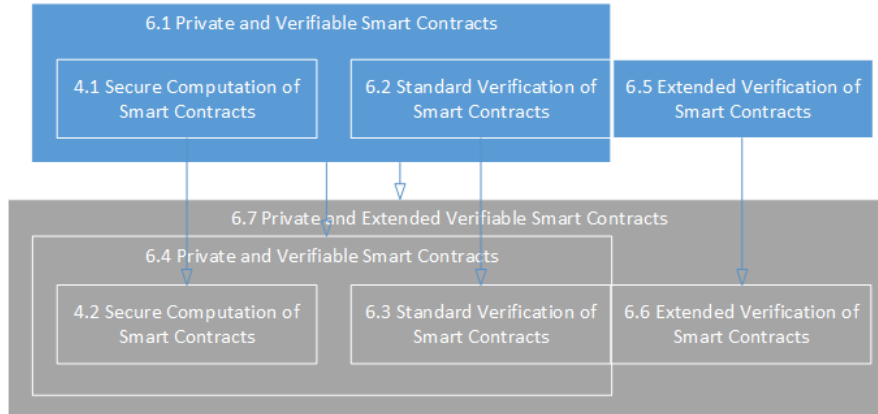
6.1 Private and Verifiable Smart Contracts

4.1 Secure Computation of Smart Contracts

6.2 Standard Verification of Smart Contracts

6.5 Extended Verification of Smart Contracts

6.7 Private and Extended Verifiable Smart Contracts

6.4 Private and Verifiable Smart Contracts

4.2 Secure Computation of Smart Contracts

6.3 Standard Verification of Smart Contracts

6.6 Extended Verification of Smart Contracts